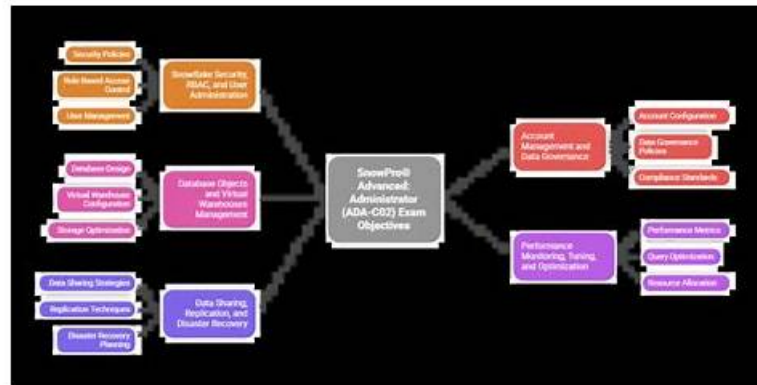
SnowPro® Advanced: Administrator (ADA-C02) Exam Objectives

Snowflake Security, RBAC, and User Administration

Security Policies

Role Based Access Control

User Management

Database Objects and Virtual Warehouse Management

Database Design

Virtual Warehouse Configuration

Storage Optimization

Data Sharing, Replication, and Disaster Recovery

Data Sharing Strategies

Replication Techniques

Disaster Recovery Planning

Account Management and Data Governance

Account Configuration

Data Governance Policies

Compliance Standards

Performance Monitoring, Tuning, and Optimization

Performance Metrics

Query Optimization

Resource Allocation